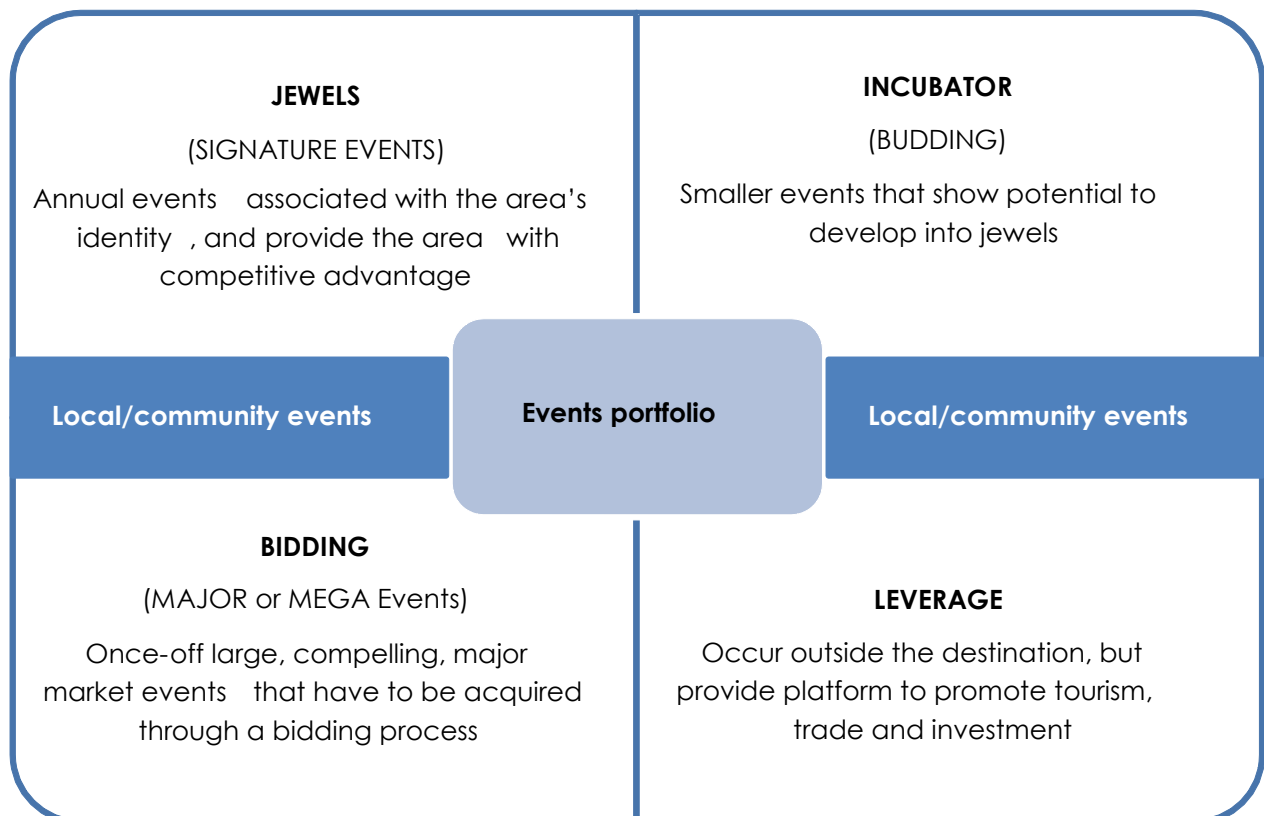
JEWELS

(SIGNATURE EVENTS)

Annual events associated with the area's identity , and provide the area with competitive advantage

INCUBATOR

(BUDDING)

Smaller events that show potential to develop into jewels

Local/community events

Events portfolio

Local/community events

BIDDING

(MAJOR or MEGA Events)

Once-off large, compelling, major market events that have to be acquired through a bidding process

LEVERAGE

Occur outside the destination, but provide platform to promote tourism, trade and investment